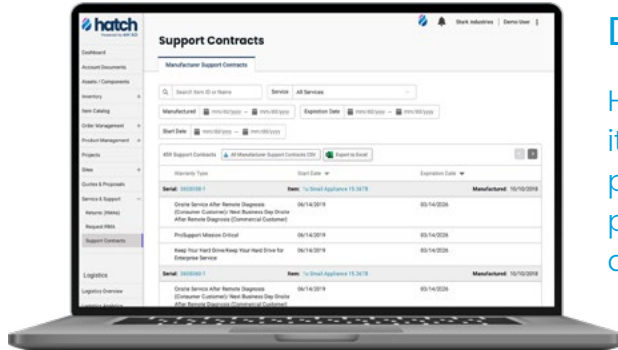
hatch
Powered by ABC IED

Stark Industries | Demo User

Dashboard
Account Documents
Assets / Components
Inventory
Item Catalog
Order Management
Product Management
Projects
Sites
Quotes & Proposals
Service & Support
Returns (RMAs)
Request RMA
Support Contracts

Logistics
Logistics Overview

Support Contracts

Manufacturer Support Contracts

Search Item ID or Name
Service: All Services
Manufactured: mm/dd/yyyy — mm/dd/yyyy
Expiration Date: mm/dd/yyyy — mm/dd/yyyy
Start Date: mm/dd/yyyy — mm/dd/yyyy

400 Support Contracts
All Manufacturer Support Contracts CSV
Export to Excel

| Warranty Type | Start Date | Expiration Date |
|---|---|---|
| Serial: 2608058-1 | Item: 1u Small Appliance 15.3478 | Manufactured: 10/10/2018 |
| Onsite Service After Remote Diagnosis (Consumer Customer)/ Next Business Day Onsite After Remote Diagnosis (Commercial Customer) | 06/14/2019 | 03/14/2026 |
| ProSupport Mission Critical | 06/14/2019 | 03/14/2026 |
| Keep Your Hard Drive/Keep Your Hard Drive for Enterprise Service | 06/14/2019 | 03/14/2026 |
| Serial: 2608060-1 | Item: 1u Small Appliance 15.3478 | Manufactured: 10/10/2018 |
| Onsite Service After Remote Diagnosis (Consumer Customer)/ Next Business Day Onsite After Remote Diagnosis (Commercial Customer) | 06/14/2019 | 03/14/2026 |

D
H
it
p
p
c